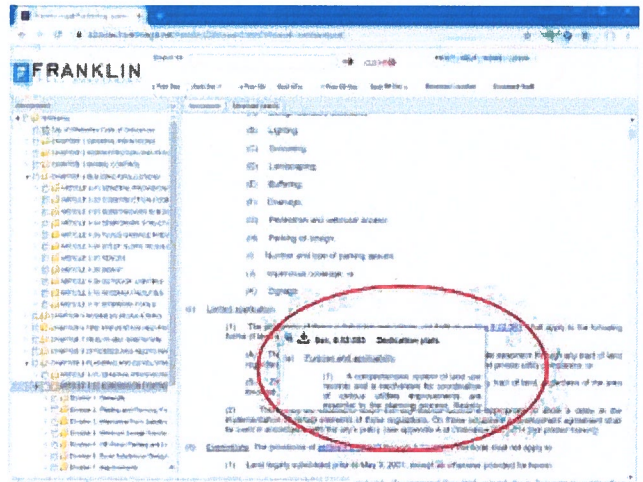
FRANKLIN

(B) Lighting

(C) Screening

(D) Landscaping

(E) Buffering

(F) Drainage

(G) Pedestrian and vehicular access

(H) Parking of design

(I) Number and type of parking spaces

(J) Impervious coverage

(K) Signage

(c) Limited application

Sec. 5.12.050 Dedication plats

(a) Purpose and applicability

(d) Exemptions

(1) Land legally subdivided prior to May 3, 2001, except as otherwise provided for herein